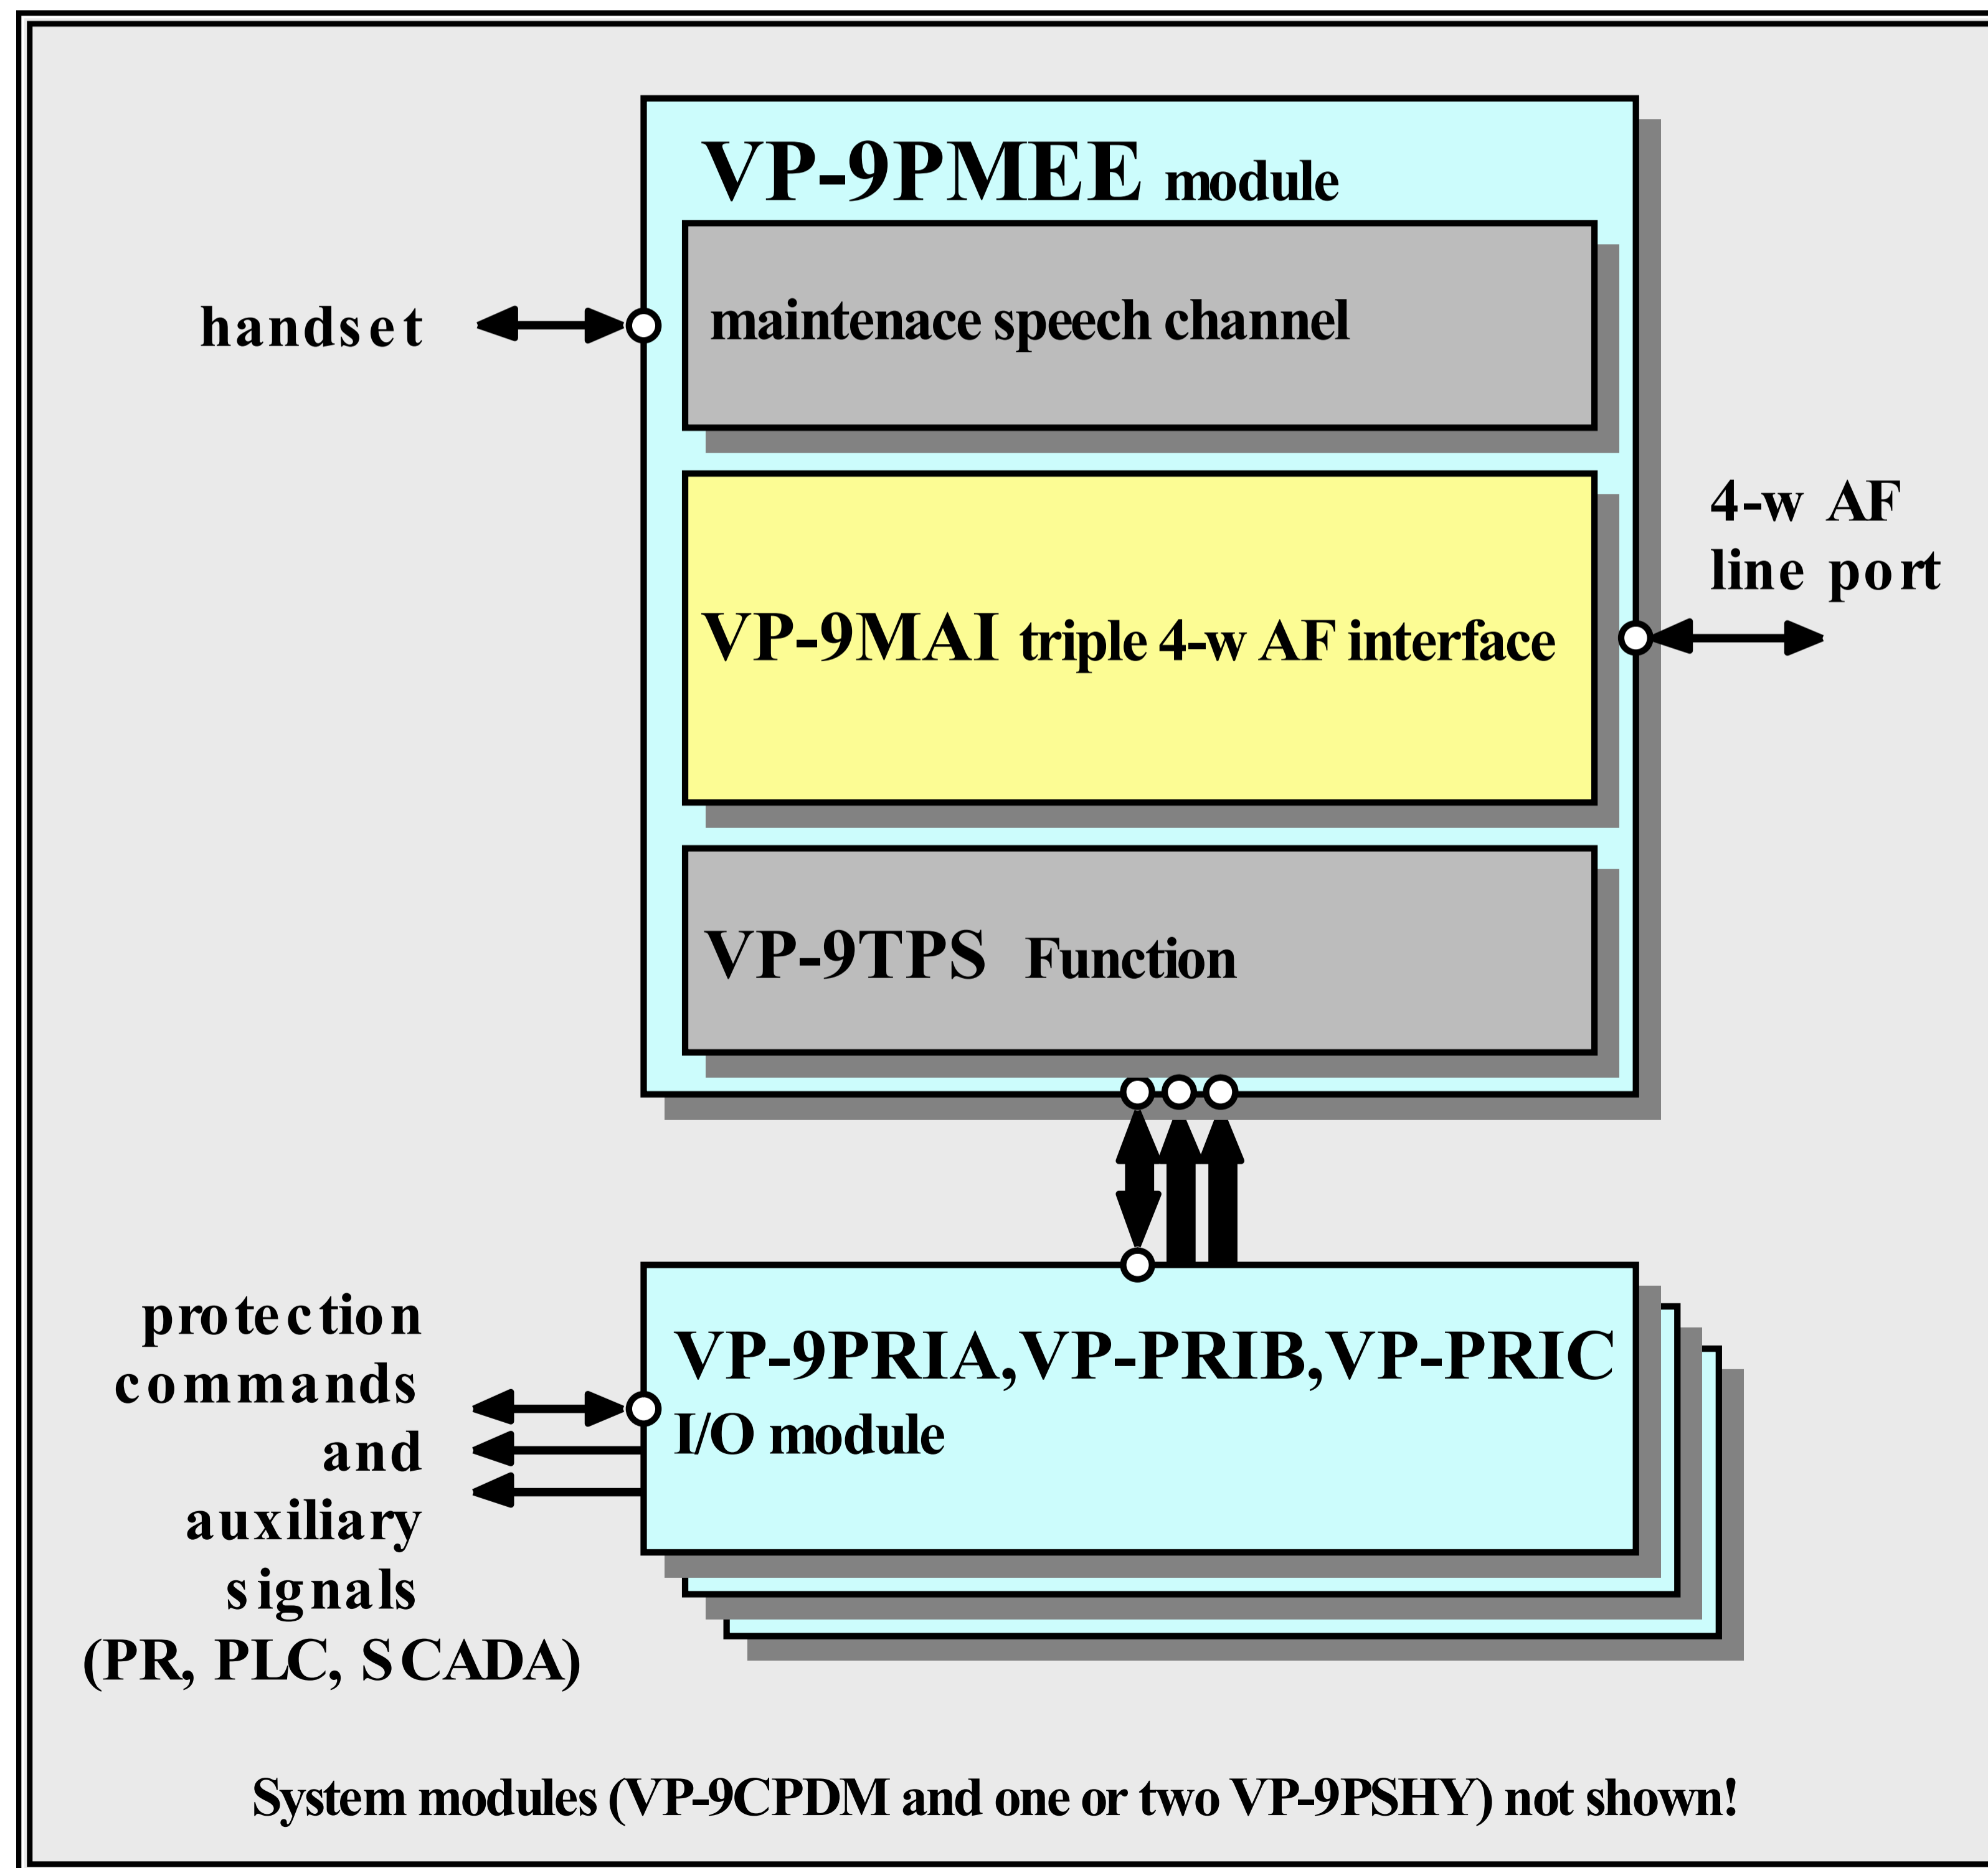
VP-9PMEE module

handset

maintenace speech channel

4-w AF line port

VP-9MAI triple 4-w AF interface

VP-9TPS Function

protection commands and auxiliary signals (PR, PLC, SCADA)

VP-9PRIA,VP-PRIB,VP-PRIC I/O module

System modules (VP-9CPDM and one or two VP-9PSHY) not shown!